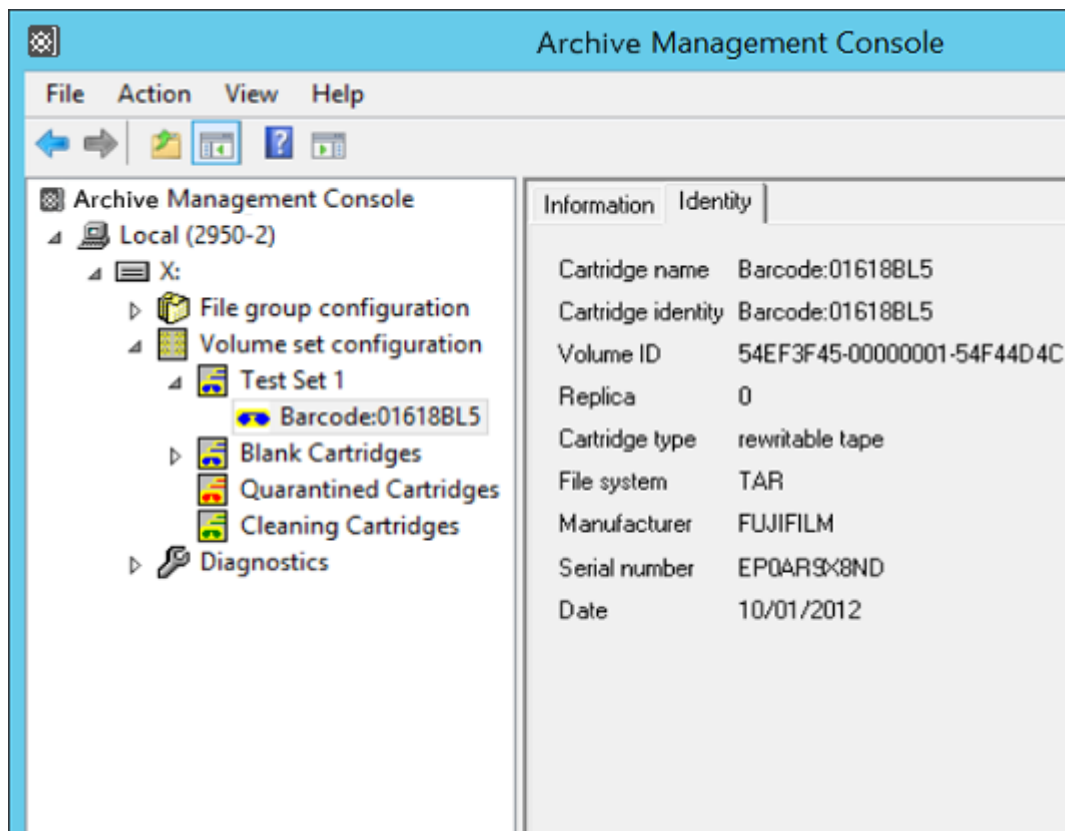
Archive Management Console

File Action View Help

Archive Management Console
Local (2950-2)
X:
File group configuration
Volume set configuration
Test Set 1
Barcode:01618BL5
Blank Cartridges
Quarantined Cartridges
Cleaning Cartridges
Diagnostics

Information Identity

| | |
|---|---|
| Cartridge name | Barcode:01618BL5 |
| Cartridge identity | Barcode:01618BL5 |
| Volume ID | 54EF3F45-00000001-54F44D4C |
| Replica | 0 |
| Cartridge type | rewritable tape |
| File system | TAR |
| Manufacturer | FUJIFILM |
| Serial number | EP0ARS9X8ND |
| Date | 10/01/2012 |